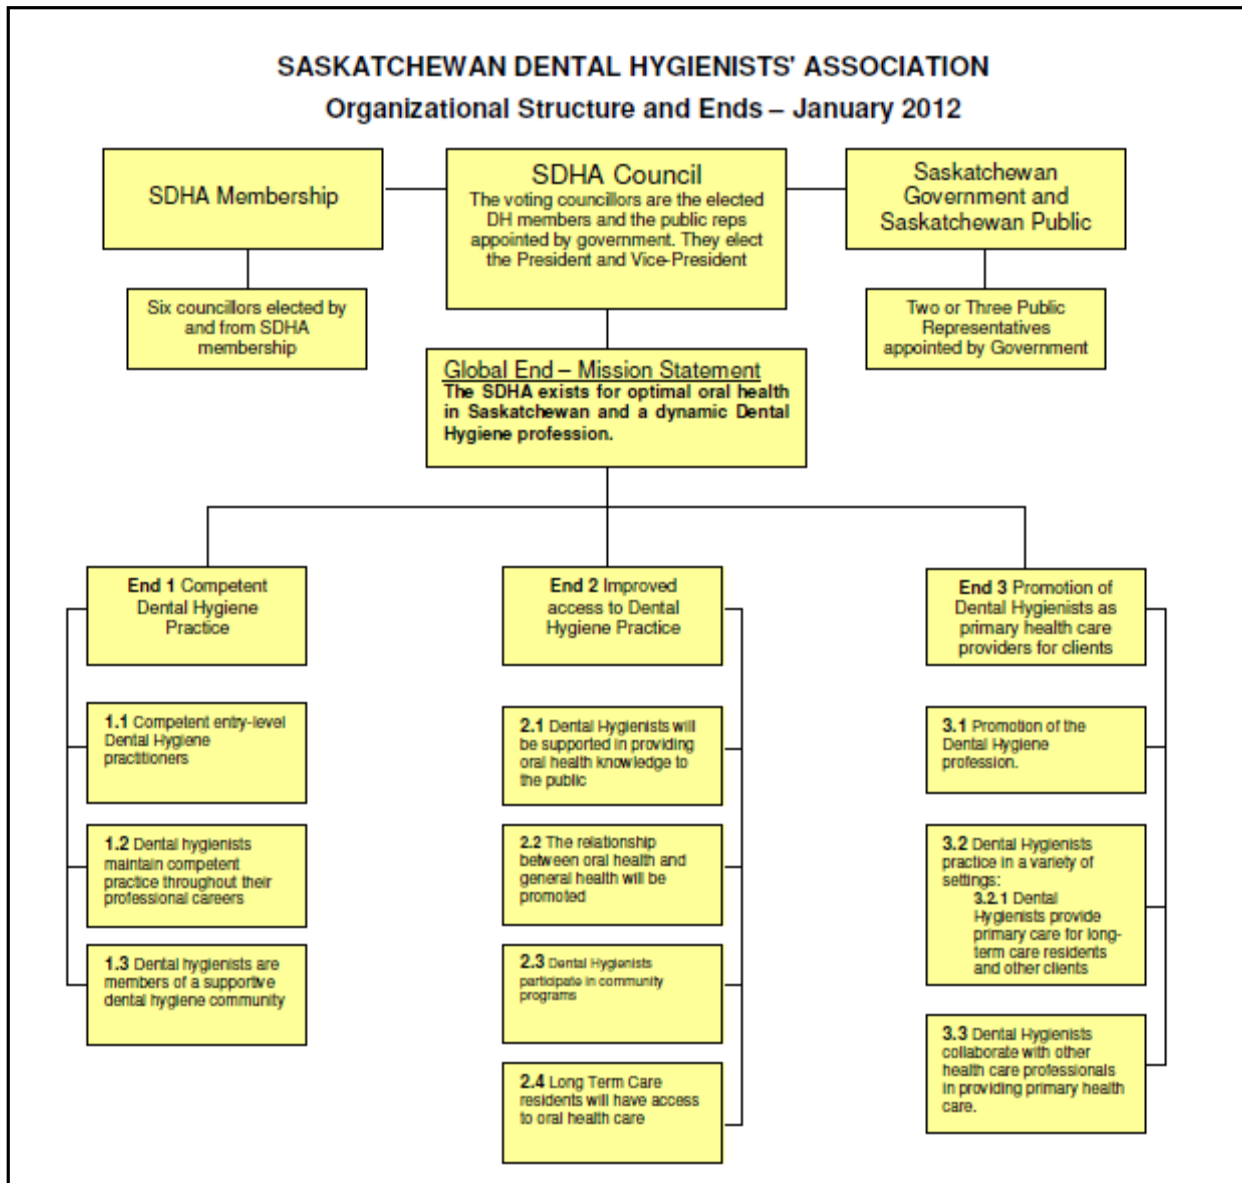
SASKATCHEWAN DENTAL HYGIENISTS' ASSOCIATION
Organizational Structure and Ends – January 2012

SDHA Membership

SDHA Council
The voting councillors are the elected DH members and the public reps appointed by government. They elect the President and Vice-President

Saskatchewan Government and Saskatchewan Public

Six councillors elected by and from SDHA membership

Two or Three Public Representatives appointed by Government

Global End – Mission Statement
The SDHA exists for optimal oral health in Saskatchewan and a dynamic Dental Hygiene profession.

End 1 Competent Dental Hygiene Practice

1.1 Competent entry-level Dental Hygiene practitioners

1.2 Dental hygienists maintain competent practice throughout their professional careers

1.3 Dental hygienists are members of a supportive dental hygiene community

End 2 Improved access to Dental Hygiene Practice

2.1 Dental Hygienists will be supported in providing oral health knowledge to the public

2.2 The relationship between oral health and general health will be promoted

2.3 Dental Hygienists participate in community programs

2.4 Long Term Care residents will have access to oral health care

End 3 Promotion of Dental Hygienists as primary health care providers for clients

3.1 Promotion of the Dental Hygiene profession.

3.2 Dental Hygienists practice in a variety of settings:
3.2.1 Dental Hygienists provide primary care for long-term care residents and other clients

3.3 Dental Hygienists collaborate with other health care professionals in providing primary health care.